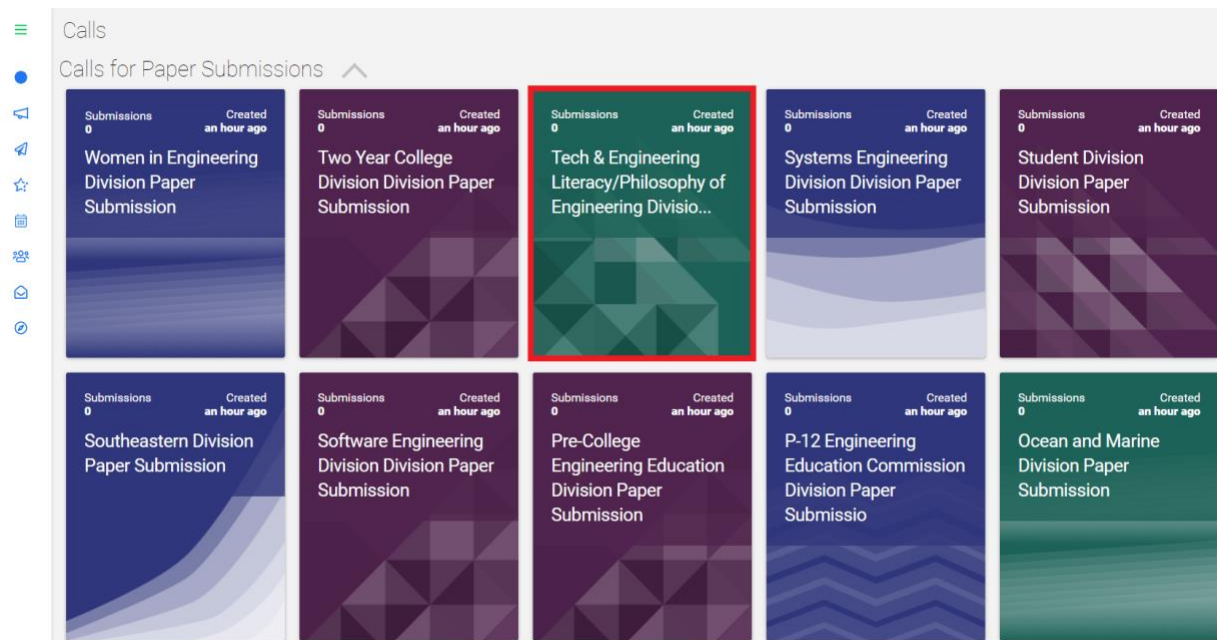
Calls

Calls for Paper Submissions

Submissions 0
Created an hour ago
Women in Engineering Division Paper Submission

Submissions 0
Created an hour ago
Two Year College Division Division Paper Submission

Submissions 0
Created an hour ago
Tech & Engineering Literacy/Philosophy of Engineering Divisio...

Submissions 0
Created an hour ago
Systems Engineering Division Division Paper Submission

Submissions 0
Created an hour ago
Student Division Division Paper Submission

Submissions 0
Created an hour ago
Southeastern Division Paper Submission

Submissions 0
Created an hour ago
Software Engineering Division Division Paper Submission

Submissions 0
Created an hour ago
Pre-College Engineering Education Division Paper Submission

Submissions 0
Created an hour ago
P-12 Engineering Education Commission Division Paper Submissio

Submissions 0
Created an hour ago
Ocean and Marine Division Paper Submission